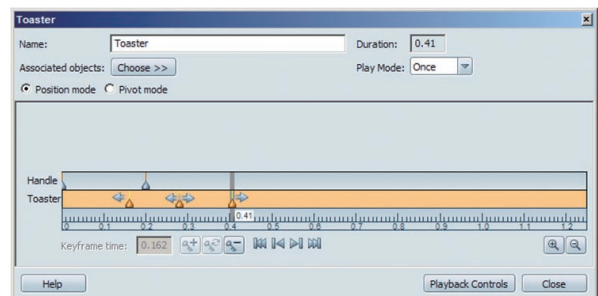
Toaster

Name: Toaster

Duration: 0.41

Associated objects: Choose >>

Play Mode: Once

Position mode Pivot mode

Handle

Toaster

0.41

0 0.1 0.2 0.3 0.4 0.5 0.6 0.7 0.8 0.9 1.0 1.1 1.2

Keyframe time: 0.162

Help

Playback Controls

Close